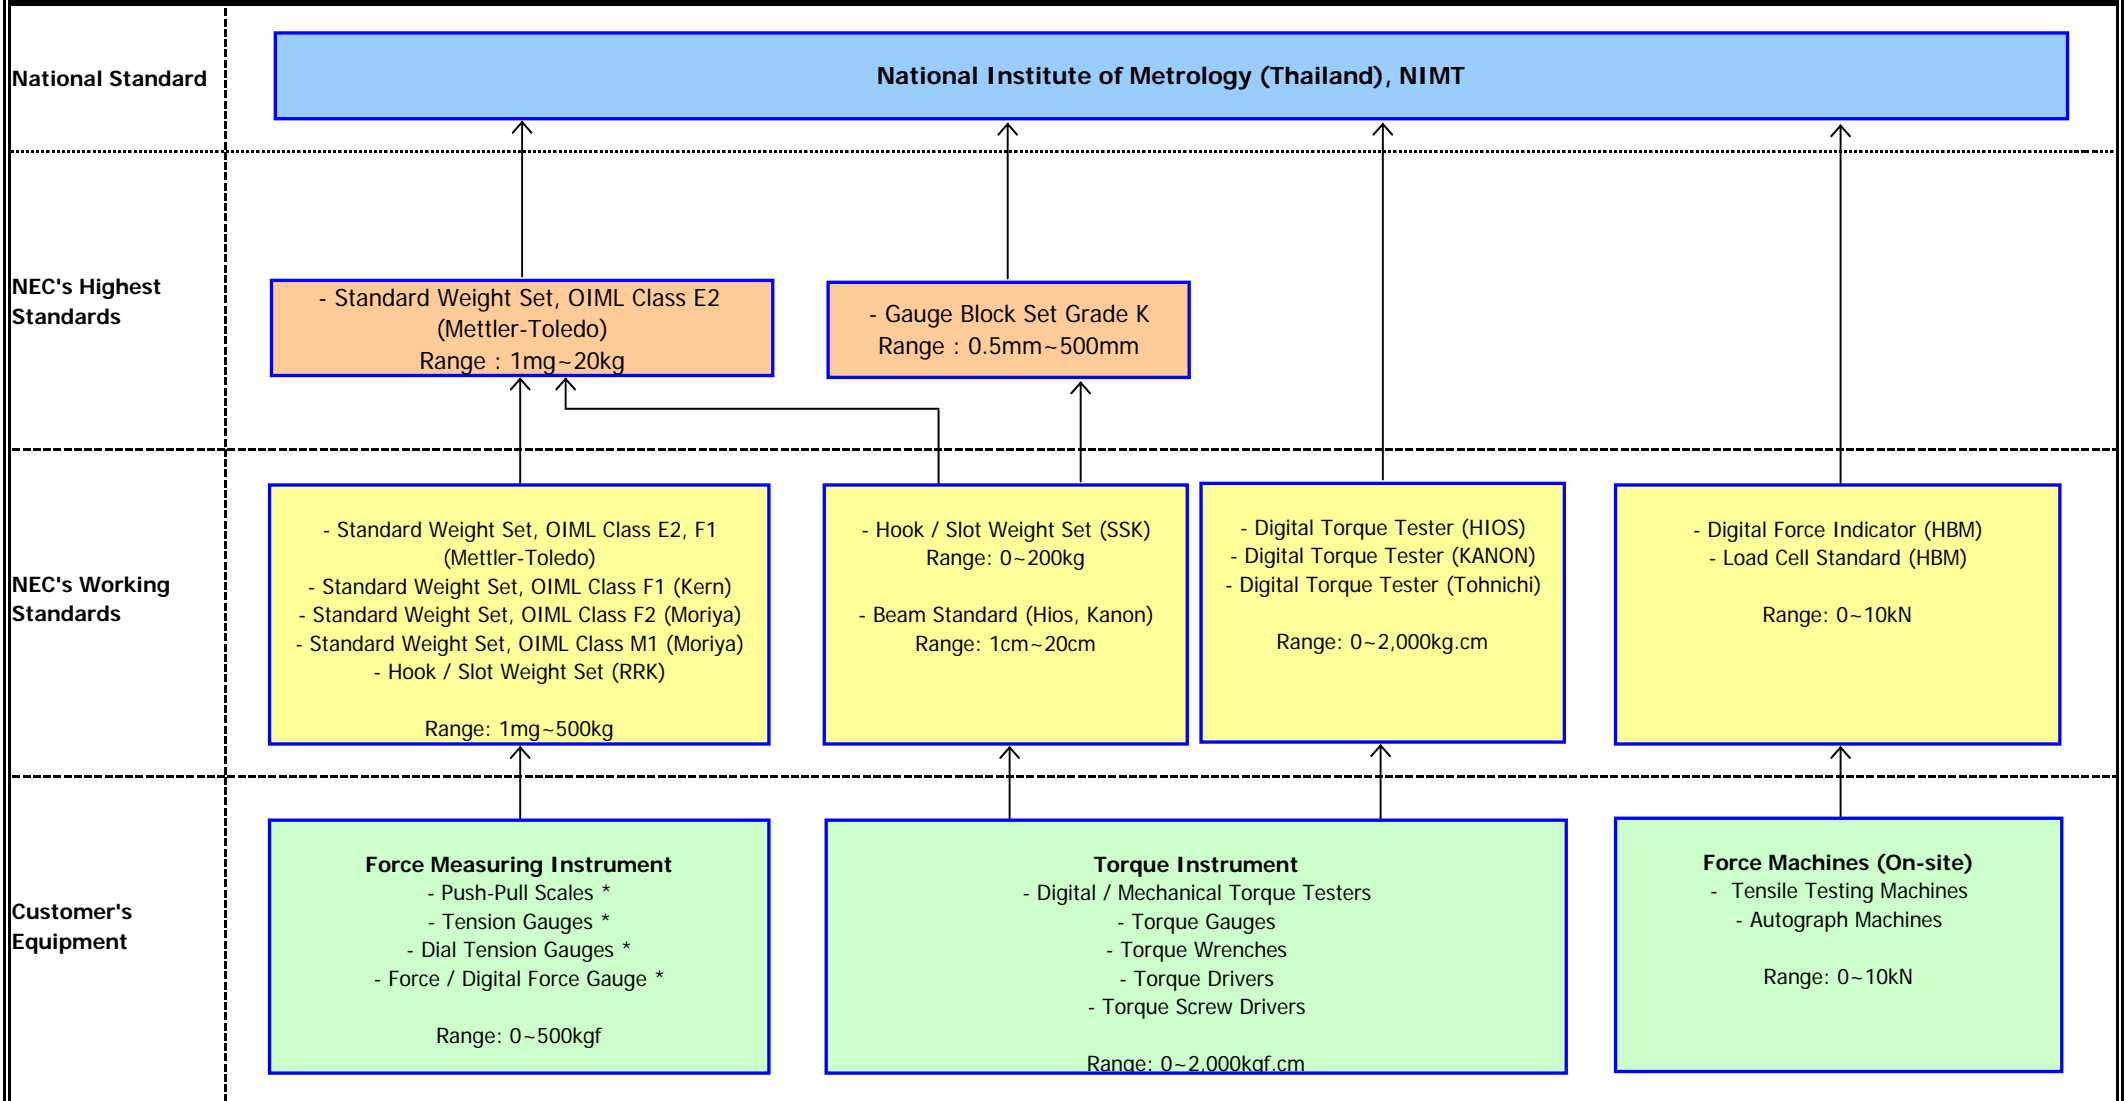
National Standard

National Institute of Metrology (Thailand), NIMT

NEC's Highest Standards

- Standard Weight Set, OIML Class E2 (Mettler-Toledo) Range : 1mg~20kg

- Gauge Block Set Grade K Range : 0.5mm~500mm

NEC's Working Standards

- Standard Weight Set, OIML Class E2, F1 (Mettler-Toledo)
- Standard Weight Set, OIML Class F1 (Kern)
- Standard Weight Set, OIML Class F2 (Moriya)
- Standard Weight Set, OIML Class M1 (Moriya)
- Hook / Slot Weight Set (RRK)

Range: 1mg~500kg

- Hook / Slot Weight Set (SSK)
Range: 0~200kg

- Beam Standard (Hios, Kanon)
Range: 1cm~20cm

- Digital Torque Tester (HIOS)
- Digital Torque Tester (KANON)
- Digital Torque Tester (Tohnichi)

Range: 0~2,000kg.cm

- Digital Force Indicator (HBM)
- Load Cell Standard (HBM)

Range: 0~10kN

Customer's Equipment

Force Measuring Instrument
- Push-Pull Scales *
- Tension Gauges *
- Dial Tension Gauges *
- Force / Digital Force Gauge *

Range: 0~500kgf

Torque Instrument
- Digital / Mechanical Torque Testers
- Torque Gauges
- Torque Wrenches
- Torque Drivers
- Torque Screw Drivers

Range: 0~2,000kgf.cm

Force Machines (On-site)
- Tensile Testing Machines
- Autograph Machines

Range: 0~10kN